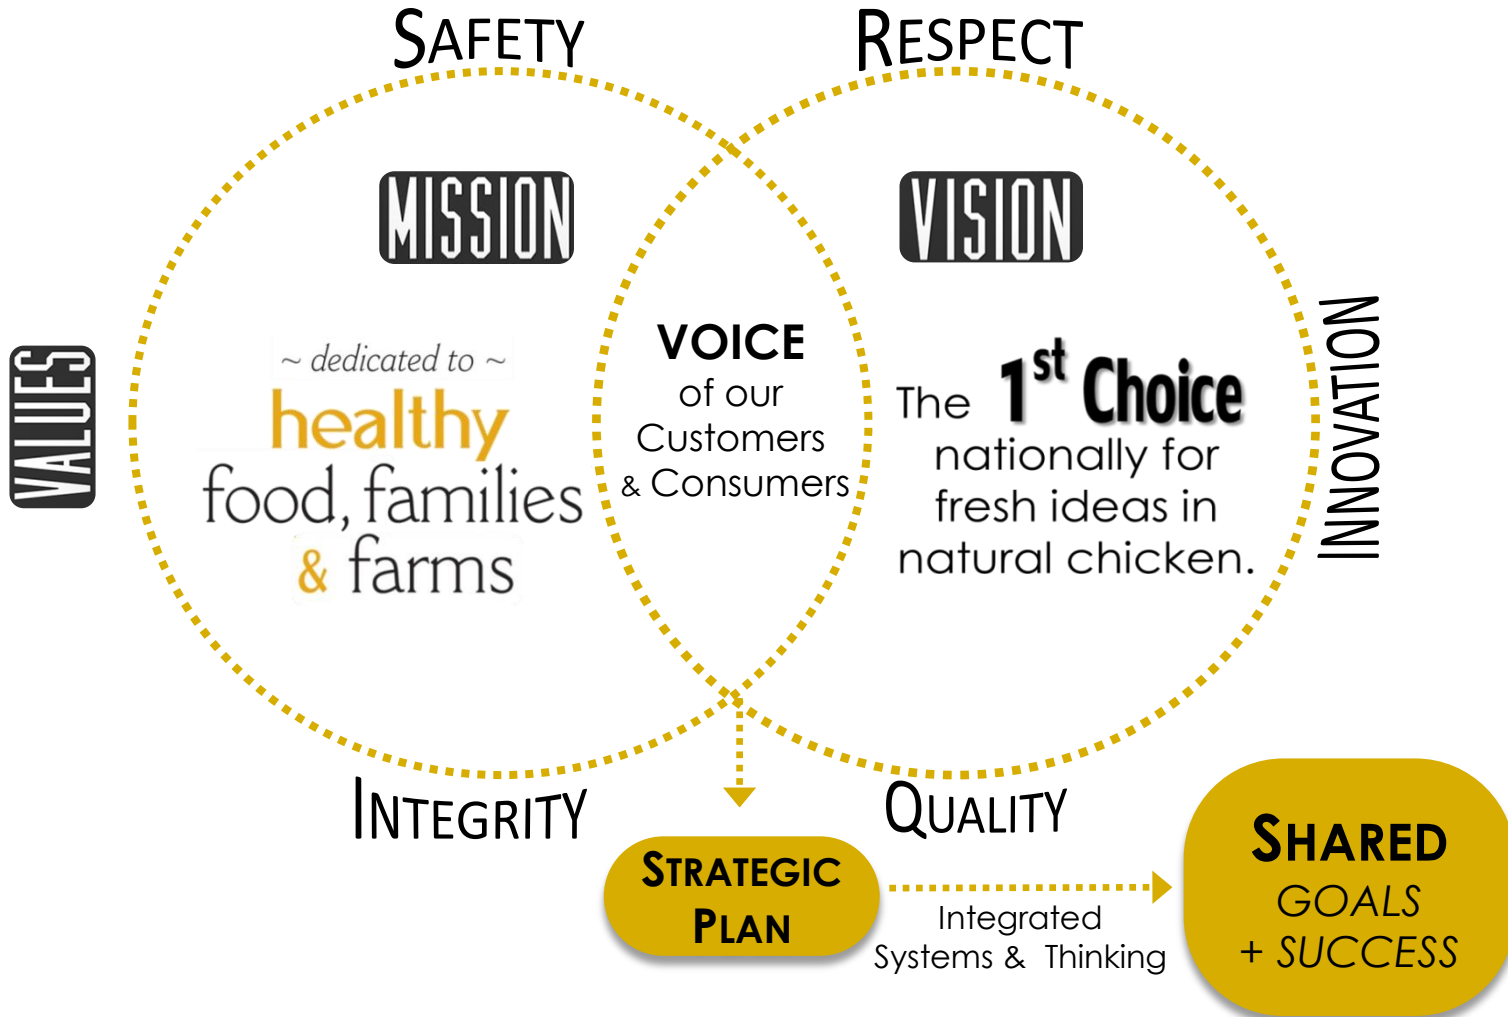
SAFETY

RESPECT

VALUES

MISSION

~ dedicated to ~
healthy
food, families
& farms

VOICE
of our
Customers
& Consumers

VISION

The $1^{st}$ Choice nationally for fresh ideas in natural chicken.

INNOVATION

INTEGRITY

QUALITY

STRATEGIC PLAN

Integrated Systems & Thinking

SHARED
GOALS
+ SUCCESS